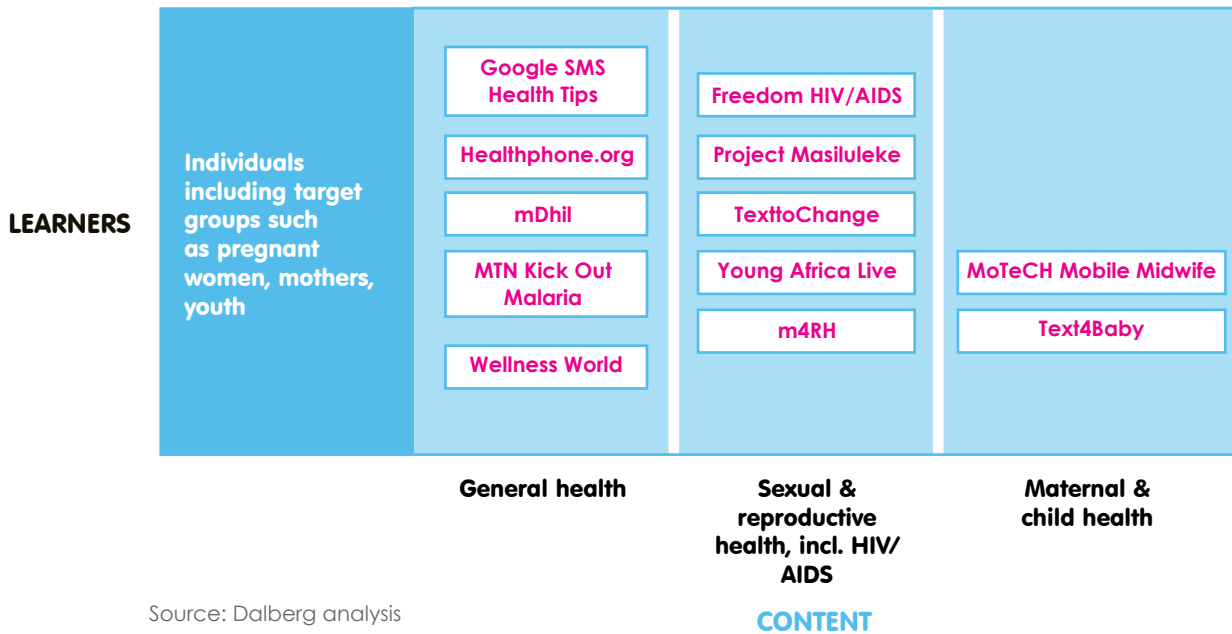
LEARNERS

Individuals including target groups such as pregnant women, mothers, youth

Google SMS Health Tips

Healthphone.org

mDhil

MTN Kick Out Malaria

Wellness World

Freedom HIV/AIDS

Project Masiluleke

TexttoChange

Young Africa Live

m4RH

MoTeCH Mobile Midwife

Text4Baby

General health

Sexual & reproductive health, incl. HIV/AIDS

Maternal & child health

Source: Dalberg analysis

CONTENT